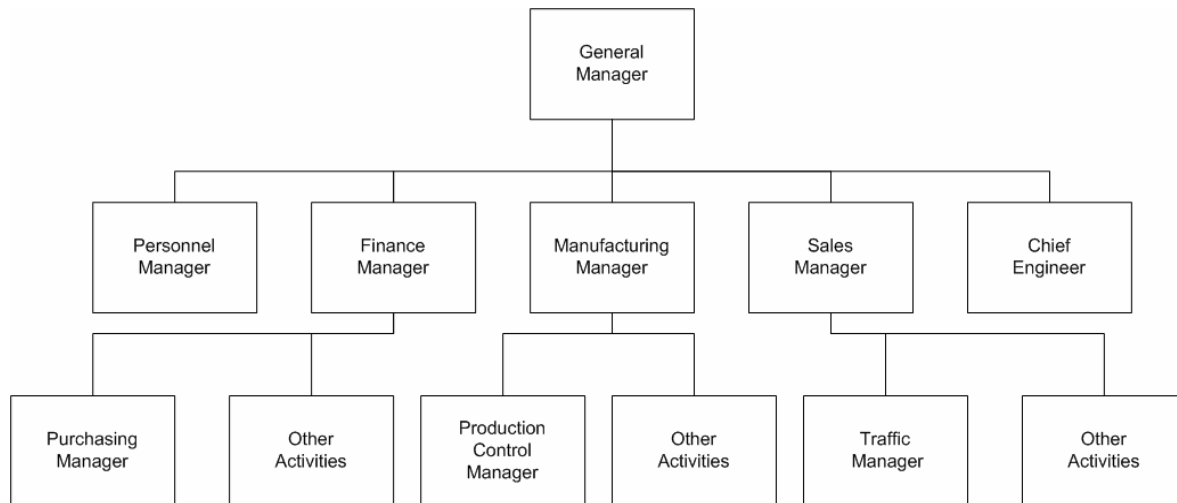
General Manager

Personnel Manager

Finance Manager

Manufacturing Manager

Sales Manager

Chief Engineer

Purchasing Manager

Other Activities

Production Control Manager

Other Activities

Traffic Manager

Other Activities